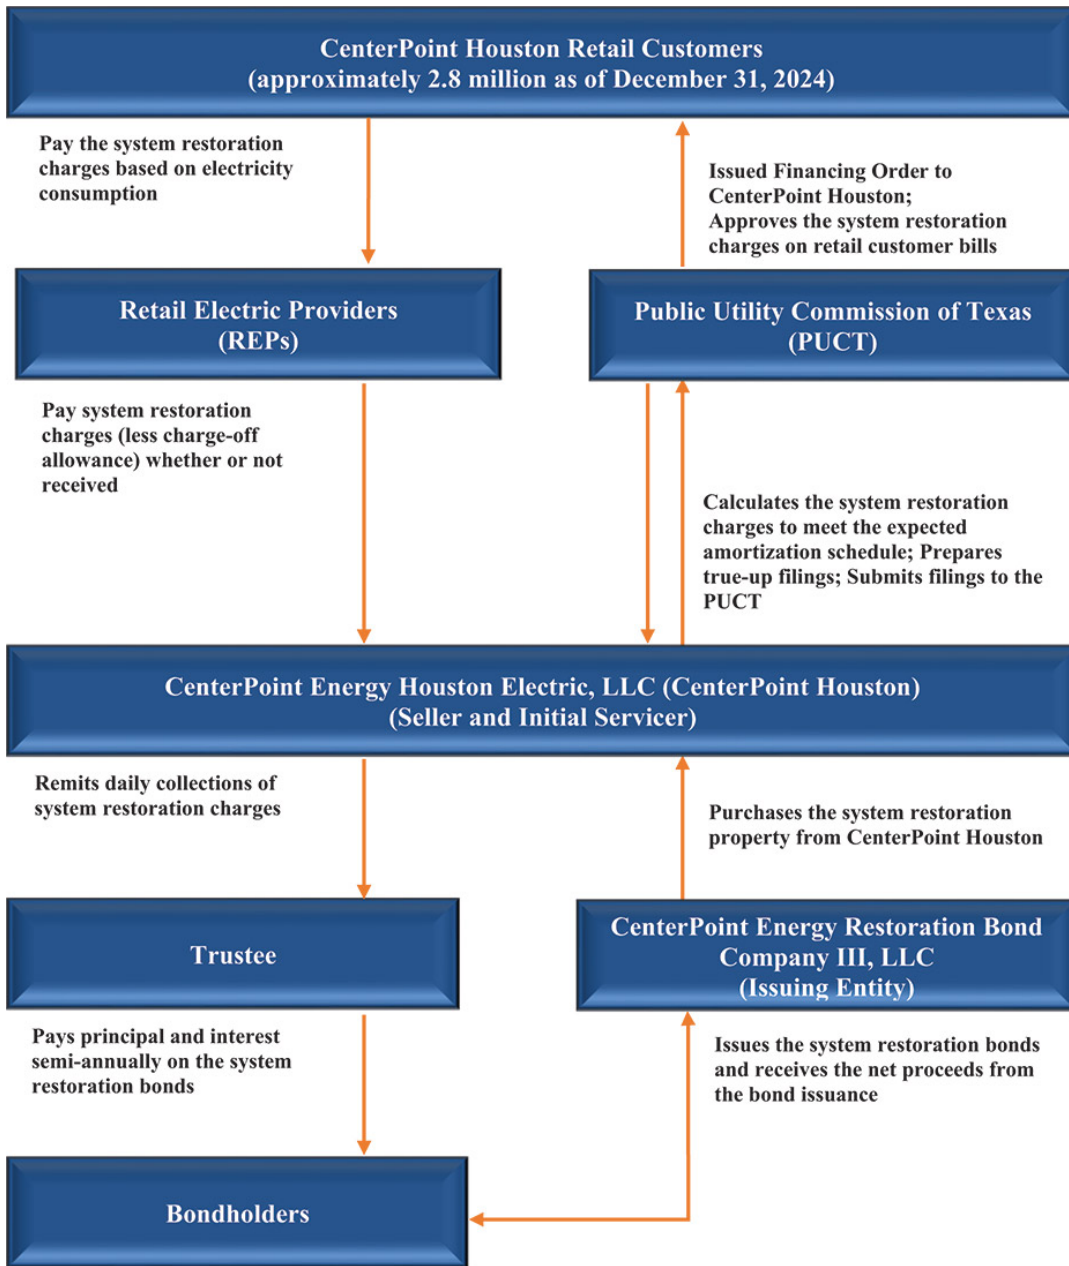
CenterPoint Houston Retail Customers
(approximately 2.8 million as of December 31, 2024)

Pay the system restoration charges based on electricity consumption

Issued Financing Order to CenterPoint Houston;
Approves the system restoration charges on retail customer bills

Retail Electric Providers
(REPs)

Public Utility Commission of Texas
(PUCT)

Pay system restoration charges (less charge-off allowance) whether or not received

Calculates the system restoration charges to meet the expected amortization schedule; Prepares true-up filings; Submits filings to the PUCT

CenterPoint Energy Houston Electric, LLC (CenterPoint Houston)
(Seller and Initial Servicer)

Remits daily collections of system restoration charges

Purchases the system restoration property from CenterPoint Houston

Trustee

CenterPoint Energy Restoration Bond Company III, LLC
(Issuing Entity)

Pays principal and interest semi-annually on the system restoration bonds

Issues the system restoration bonds and receives the net proceeds from the bond issuance

Bondholders